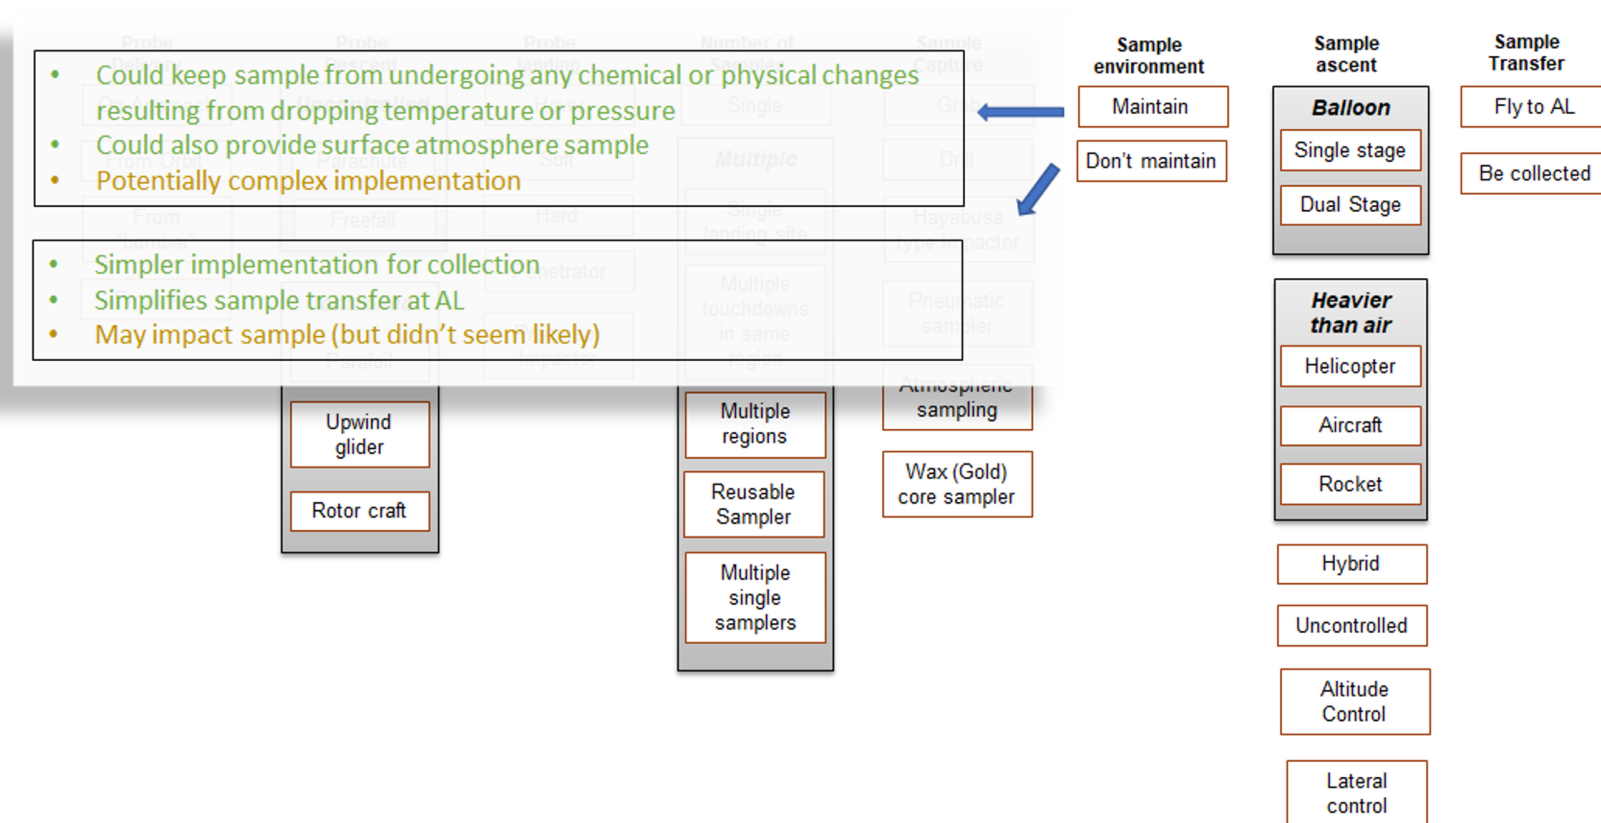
• Could keep sample from undergoing any chemical or physical changes resulting from dropping temperature or pressure
• Could also provide surface atmosphere sample
• Potentially complex implementation

• Simpler implementation for collection
• Simplifies sample transfer at AL
• May impact sample (but didn't seem likely)

Sample environment
Maintain
Don't maintain

Sample ascent
Balloon
Single stage
Dual Stage

Heavier than air
Helicopter
Aircraft
Rocket

Hybrid
Uncontrolled
Altitude Control
Lateral control

Sample Transfer
Fly to AL
Be collected

Upwind glider
Rotor craft

Multiple regions
Reusable Sampler
Multiple single samplers

Atmospheric sampling
Wax (Gold) core sampler